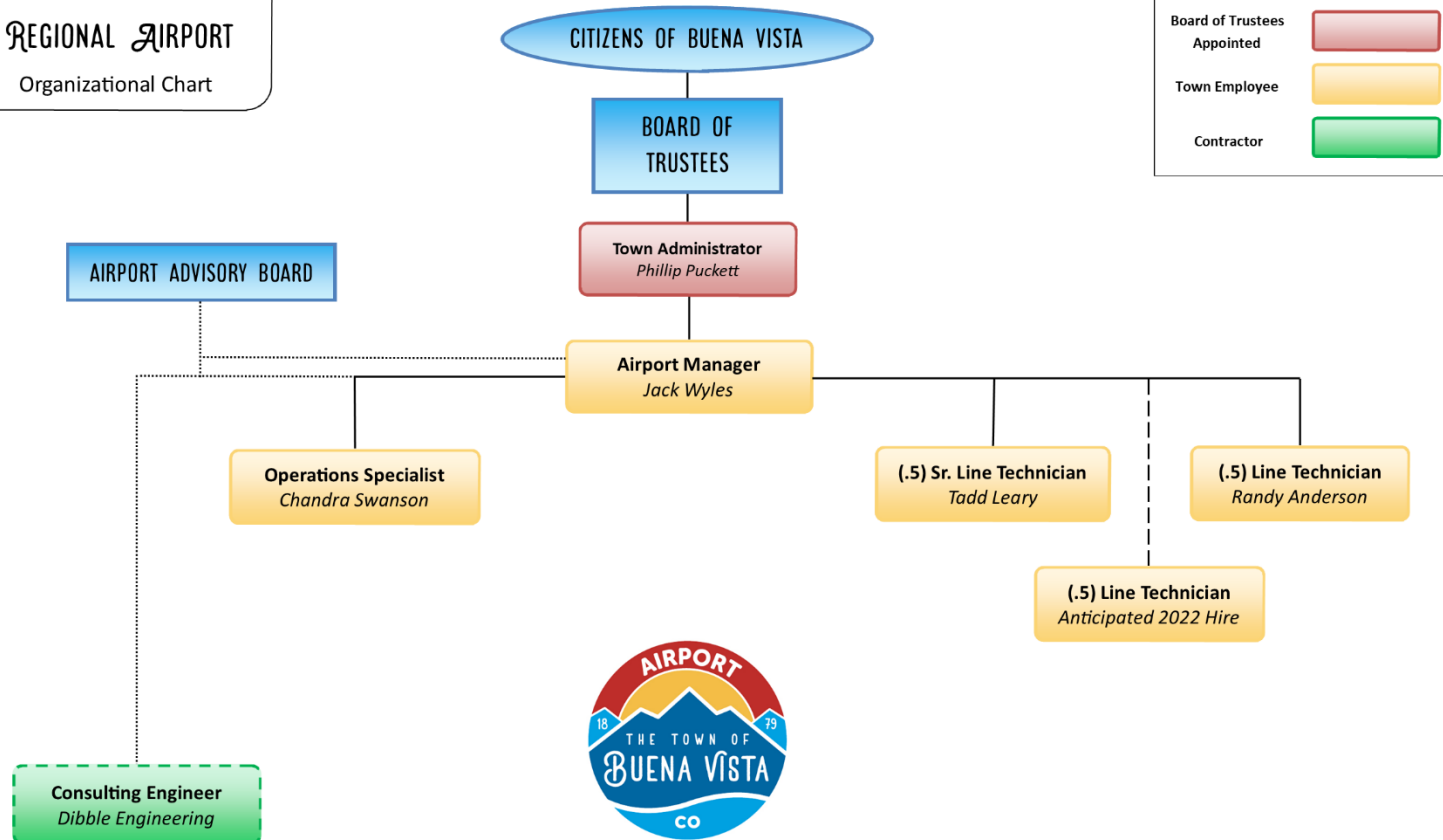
Regional Airport
Organizational Chart

CITIZENS OF BUENA VISTA

Board of Trustees Appointed
Town Employee
Contractor

BOARD OF TRUSTEES

Town Administrator
*Phillip Puckett*

AIRPORT ADVISORY BOARD

Airport Manager
*Jack Wyles*

Operations Specialist
*Chandra Swanson*

(.5) Sr. Line Technician
*Tadd Leary*

(.5) Line Technician
*Randy Anderson*

(.5) Line Technician
*Anticipated 2022 Hire*

AIRPORT
18 79
THE TOWN OF
BUENA VISTA
CO

Consulting Engineer
*Dibble Engineering*